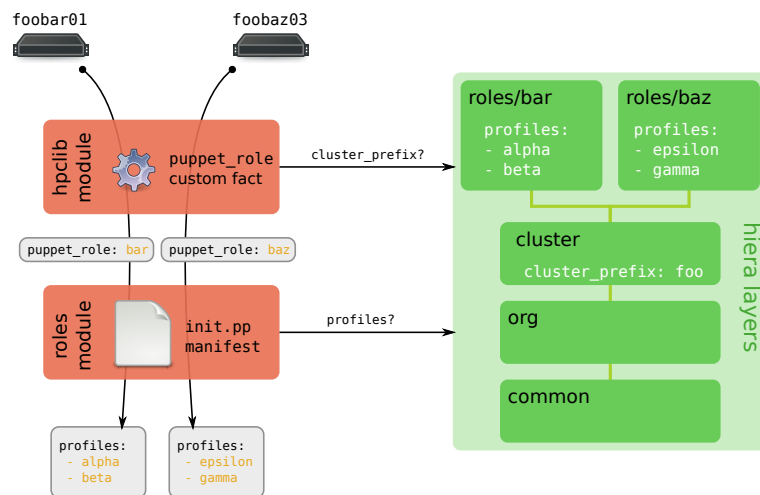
foobar01

foobaz03

hpclib module

puppet_role custom fact

cluster_prefix?

roles/bar

profiles:
- alpha
- beta

roles/baz

profiles:
- epsilon
- gamma

cluster

cluster_prefix: foo

hiera layers

puppet_role: bar

puppet_role: baz

roles module

init.pp manifest

profiles?

org

common

profiles:
- alpha
- beta

profiles:
- epsilon
- gamma